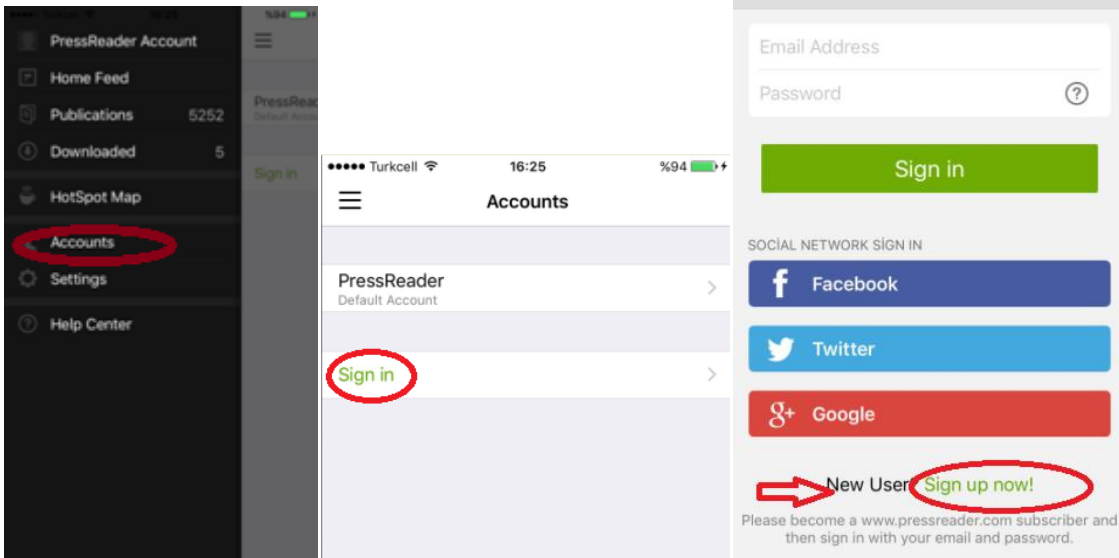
PressReader Account
Home Feed
Publications 5252
Downloaded 5
HotSpot Map
Accounts
Settings
Help Center

%94

PressRea
Default Acco
Sign in

●●●●● Turkcell 16:25 %94
Accounts
PressReader
Default Account
Sign in

Email Address
Password
Sign in
SOCİAL NETWORK SİGN IN
Facebook
Twitter
Google
New User Sign up now!
Please become a www.pressreader.com subscriber and then sign in with your email and password.